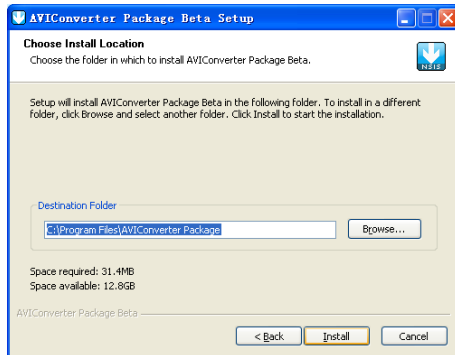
AVIConverter Package Beta Setup

Choose Install Location

Choose the folder in which to install AVIConverter Package Beta.

NSIS

Setup will install AVIConverter Package Beta in the following folder. To install in a different folder, click Browse and select another folder. Click Install to start the installation.

Destination Folder

C:\Program Files\AVIConverter Package

Browse...

Space required: 31.4MB

Space available: 12.8GB

AVIConverter Package Beta

< Back

Install

Cancel